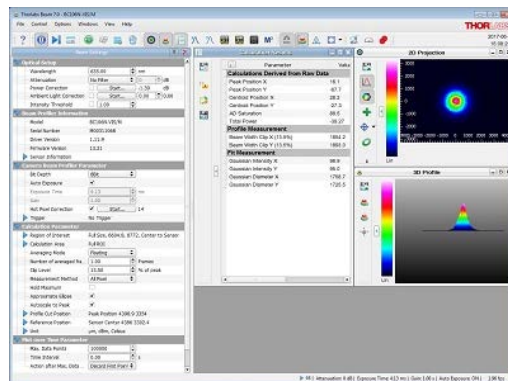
Thorlabs Beam 7.0 - BC106N-VIS/M
File Control Options Windows View Help
THORLABS
2017-06-

Basic Settings

Optical Setup
Wavelength 635.00 nm
Attenuation No Filter 0 dB
Power Correction Start... -1.50 dB
Ambient Light Correction Start... 0.00 0.00
Intensity Threshold 13.00 %

Beam Profiler Information
Model BC106N-VIS/M
Serial Number M00013068
Driver Version 1.21.4
Firmware Version 1.0.31
Sensor Information

Camera Beam Profiler Parameter
Bit Depth 8bit
Auto Exposure ✓
Exposure Time 0.13 ms
Gain 1.00
Hot Pixel Correction ✓ Start... 14
Trigger No Trigger

Calculation Parameter
Region of Interest Full Size, 8684x8, 8772, Center to Sensor
Calculation Area Full ROI
Averaging Mode Floating
Number of averaged fra... 1.00 Frames
Clip Level 13.50 % of peak
Measurement Method AD Power
Hold Maximum
Approximate Ellipse ✓
Autoscale to Peak ✓
Profile Cut Position Peak Position 4386.9 3354
Reference Position Sensor Center 4386 3382.4
Unit µm, dBm, Celsius

Plot over Time Parameter
Max. Data Points 100000
Time Interval 0.00 s
Action after Max. data Discard First Point

Parameter Value
Calculations Derived from Raw Data
Peak Position X 18.1
Peak Position Y -67.7
Centroid Position X 28.2
Centroid Position Y 97.3
AD Saturation 88.6
Total Power -35.27
Profile Measurement
Beam Width Clip X (13.5%) 1804.2
Beam Width Clip Y (13.5%) 1664.2
Fit Measurement
Gaussian Intensity X 98.9
Gaussian Intensity Y 86.0
Gaussian Diameter X 1766.7
Gaussian Diameter Y 1725.5

2D Projection
3000
2000
1000
0
-1000
-2000
-3000

3D Profile

M1 Attenuation 0 dB | Exposure Time 413 ms | Gain 1.00 | Auto Exposure ON | 196 fps